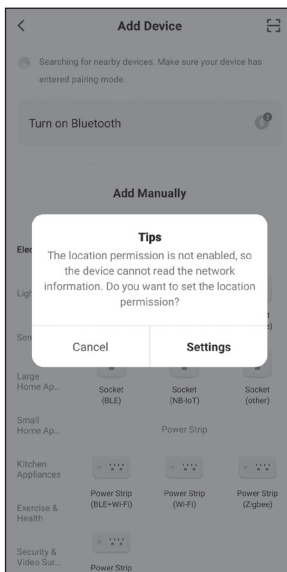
<

Add Device

Searching for nearby devices. Make sure your device has entered pairing mode.

Turn on Bluetooth

Add Manually

Elec

Ligh

Sen

t
e)

Tips

The location permission is not enabled, so the device cannot read the network information. Do you want to set the location permission?

Cancel

Settings

Large Home Ap...

Socket (BLE)

Socket (NB-IoT)

Socket (other)

Small Home Ap...

Power Strip

Kitchen Appliances

Power Strip (BLE+Wi-Fi)

Power Strip (Wi-Fi)

Power Strip (Zigbee)

Exercise & Health

Security & Video Sur...

Power Strip